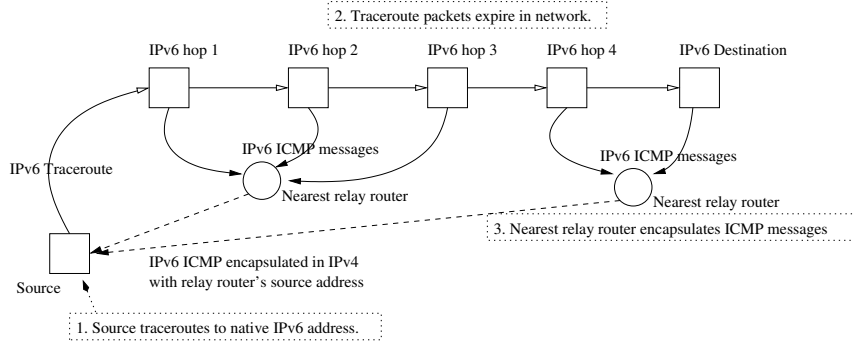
2. Traceroute packets expire in network.

IPv6 hop 1

IPv6 hop 2

IPv6 hop 3

IPv6 hop 4

IPv6 Destination

IPv6 Traceroute

IPv6 ICMP messages

Nearest relay router

IPv6 ICMP messages

Nearest relay router

3. Nearest relay router encapsulates ICMP messages

Source

IPv6 ICMP encapsulated in IPv4 with relay router's source address

1. Source traceroutes to native IPv6 address.